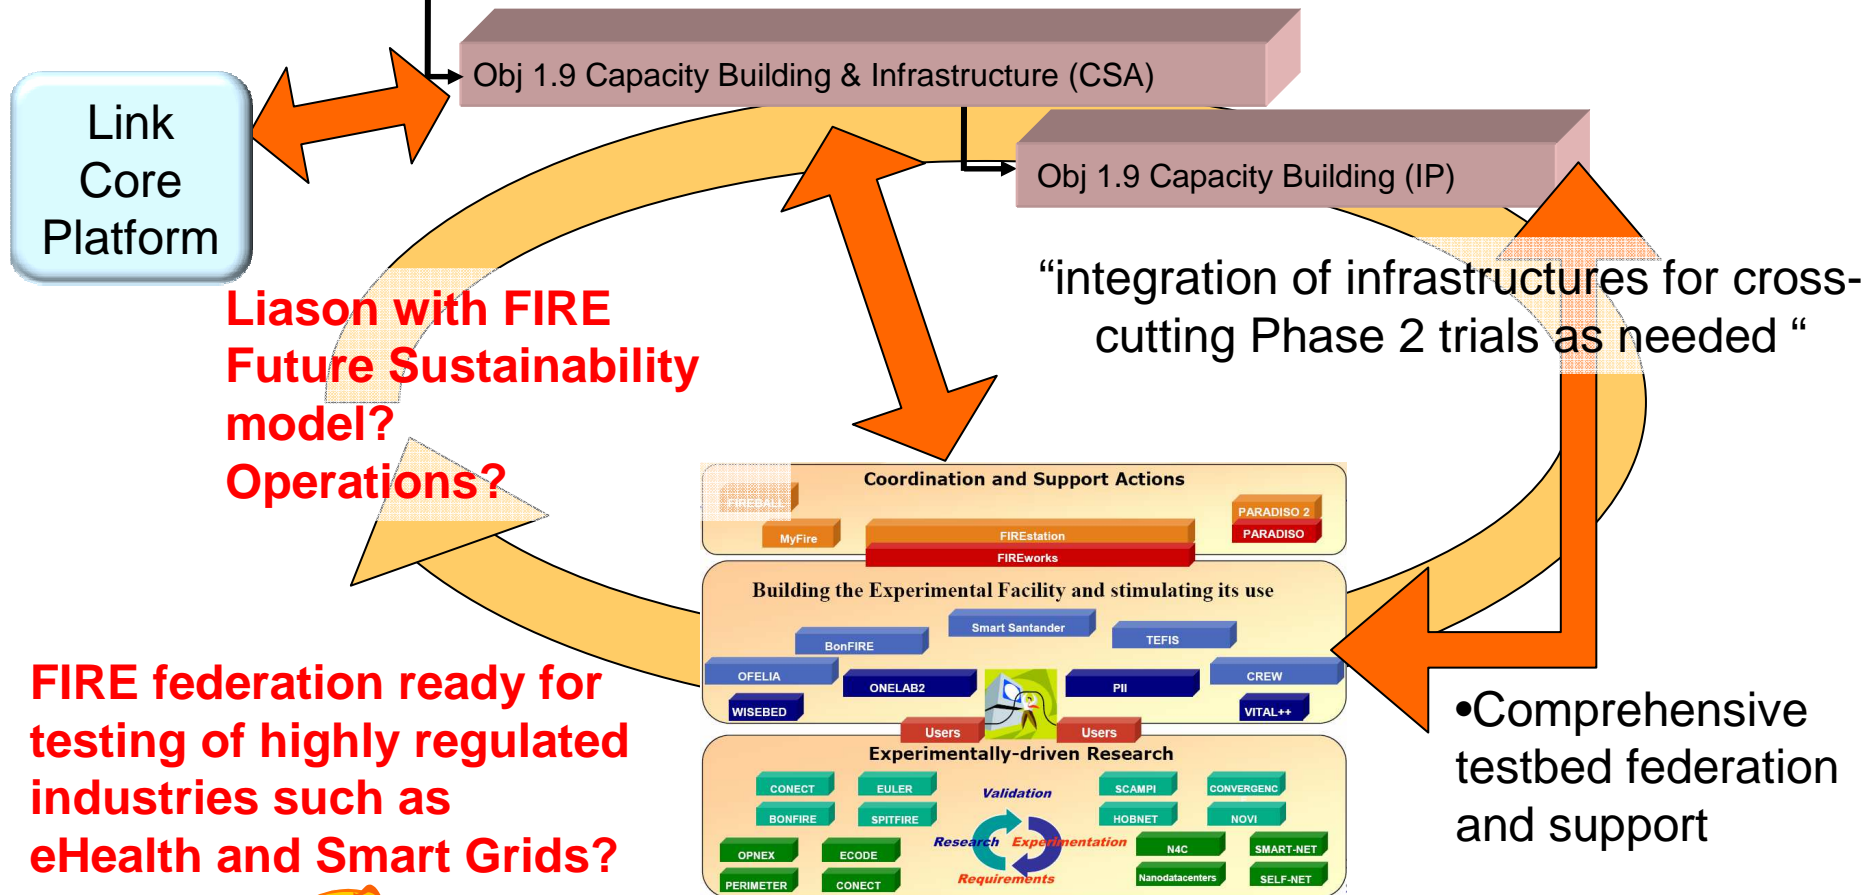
Obj 1.9 Capacity Building & Infrastructure (CSA)

Link Core Platform

Obj 1.9 Capacity Building (IP)

“integration of infrastructures for cross-cutting Phase 2 trials as needed “

Liason with FIRE
Future Sustainability model?
Operations?

Coordination and Support Actions

FIREBALL
MyFire
FIREstation
FIREworks
PARADISO 2
PARADISO

Building the Experimental Facility and stimulating its use

Smart Santander
BonFIRE
TEFIS
OFELIA
ONELAB2
PII
CREW
WISEBED
VITAL++
Users
Users

Experimentally-driven Research

CONECT
EULER
Validation
SCAMPI
CONVERGENC
BONFIRE
SPITFIRE
HOBNET
NOVI
Research
Experimentation
N4C
SMART-NET
OPNEX
ECODE
PERIMETER
CONECT
Requirements
Nanodatacenters
SELF-NET

FIRE federation ready for testing of highly regulated industries such as eHealth and Smart Grids?

•Comprehensive testbed federation and support